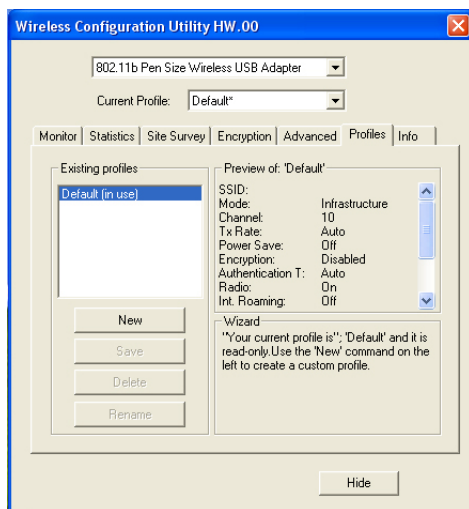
Wireless Configuration Utility HW.00

802.11b Pen Size Wireless USB Adapter

Current Profile: Default*

Monitor | Statistics | Site Survey | Encryption | Advanced | Profiles | Info

Existing profiles

Default (in use)

Preview of: 'Default'

| | |
|---|---|
| SSID: | |
| Mode: | Infrastructure |
| Channel: | 10 |
| Tx Rate: | Auto |
| Power Save: | Off |
| Encryption: | Disabled |
| Authentication T: | Auto |
| Radio: | On |
| Int. Roaming: | Off |

New

Save

Delete

Rename

Wizard

"Your current profile is"; 'Default' and it is read-only.Use the 'New' command on the left to create a custom profile.

Hide